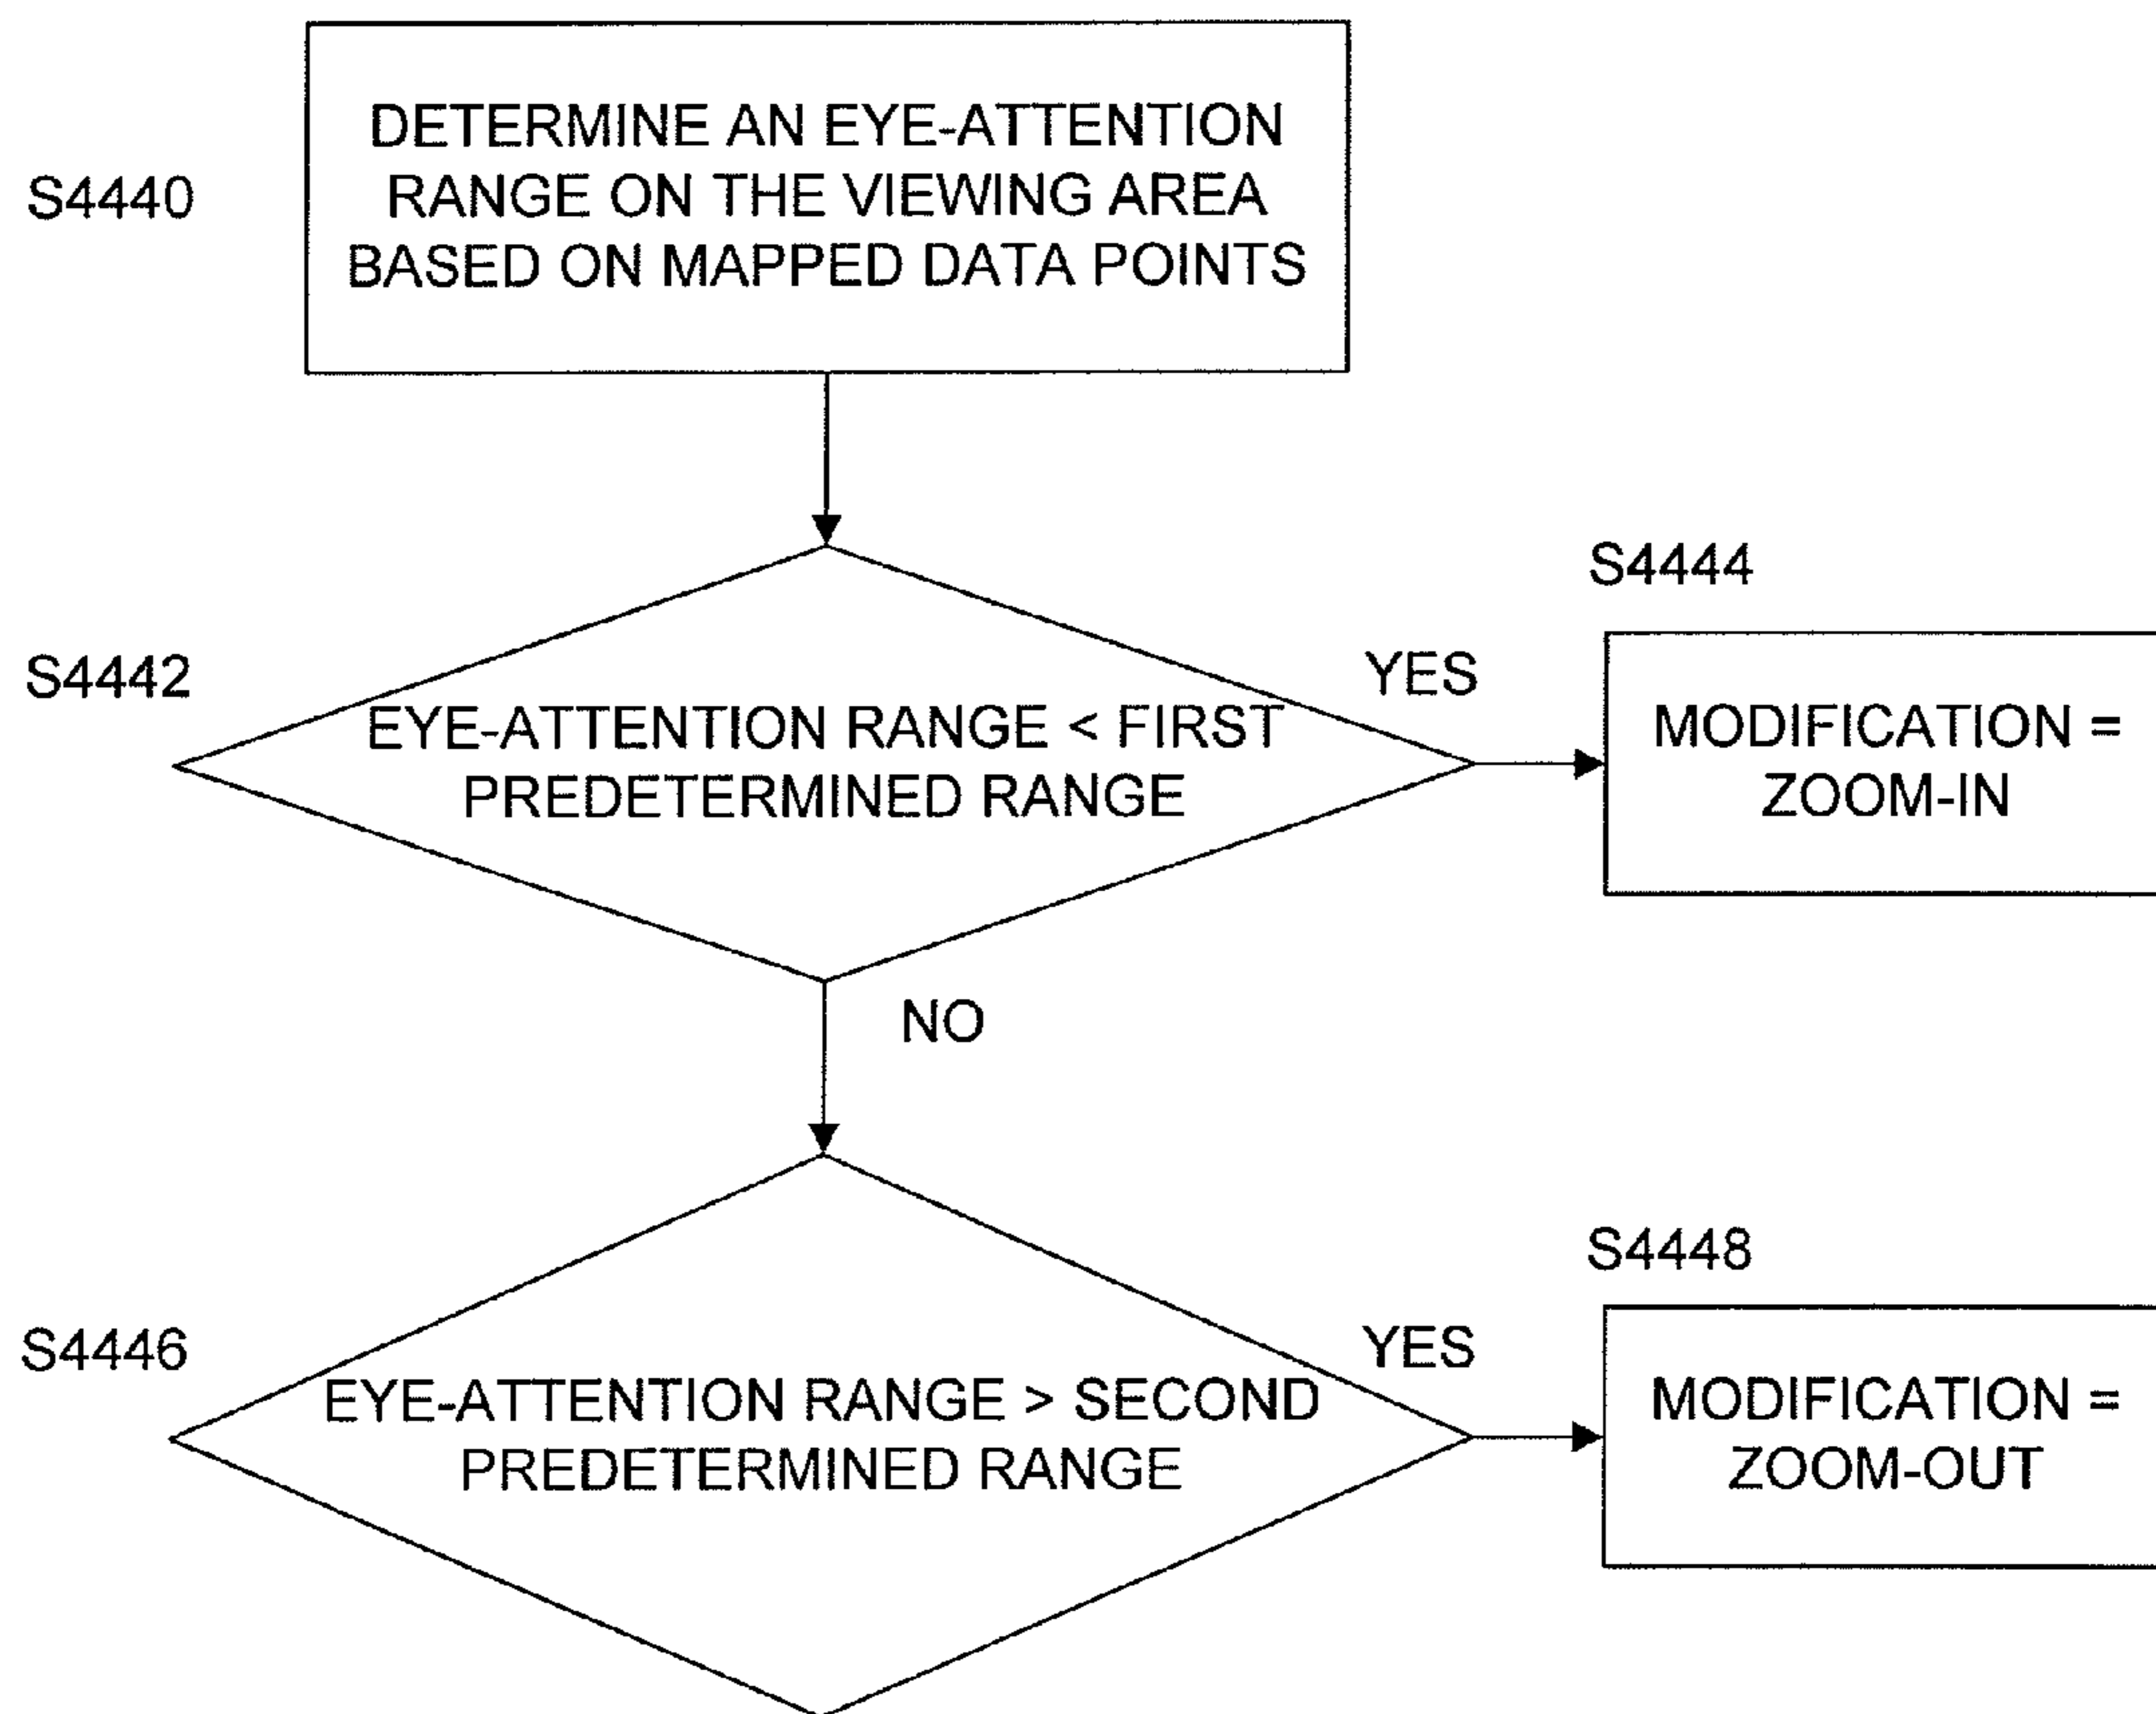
S4440

DETERMINE AN EYE-ATTENTION RANGE ON THE VIEWING AREA BASED ON MAPPED DATA POINTS

S4442

EYE-ATTENTION RANGE < FIRST PREDETERMINED RANGE

YES

S4444

MODIFICATION = ZOOM-IN

NO

S4446

EYE-ATTENTION RANGE > SECOND PREDETERMINED RANGE

YES

S4448

MODIFICATION = ZOOM-OUT